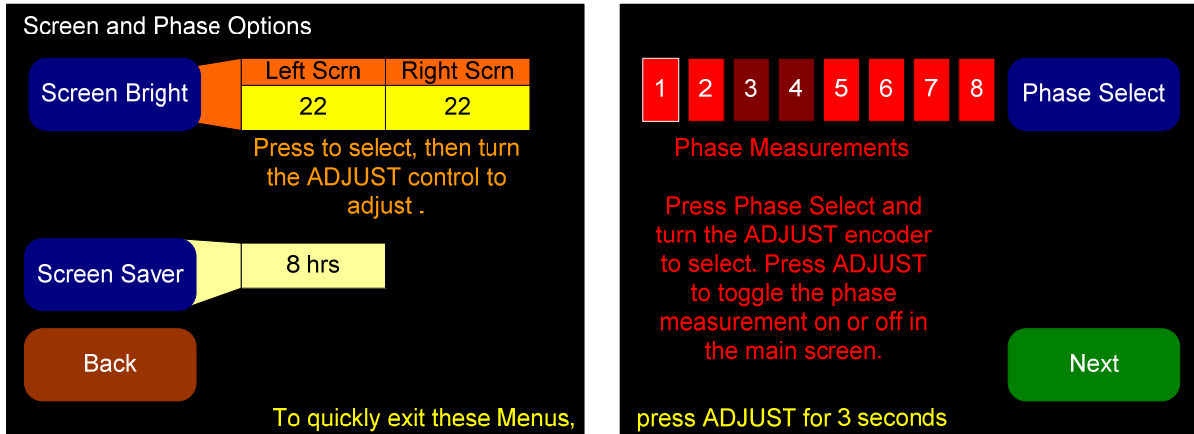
Screen and Phase Options

Screen Bright

| Left Scrn | Right Scrn |
|---|---|
| 22 | 22 |

Press to select, then turn the ADJUST control to adjust .

Screen Saver

8 hrs

Back

To quickly exit these Menus,

1 2 3 4 5 6 7 8

Phase Select

Phase Measurements

Press Phase Select and turn the ADJUST encoder to select. Press ADJUST to toggle the phase measurement on or off in the main screen.

Next

press ADJUST for 3 seconds